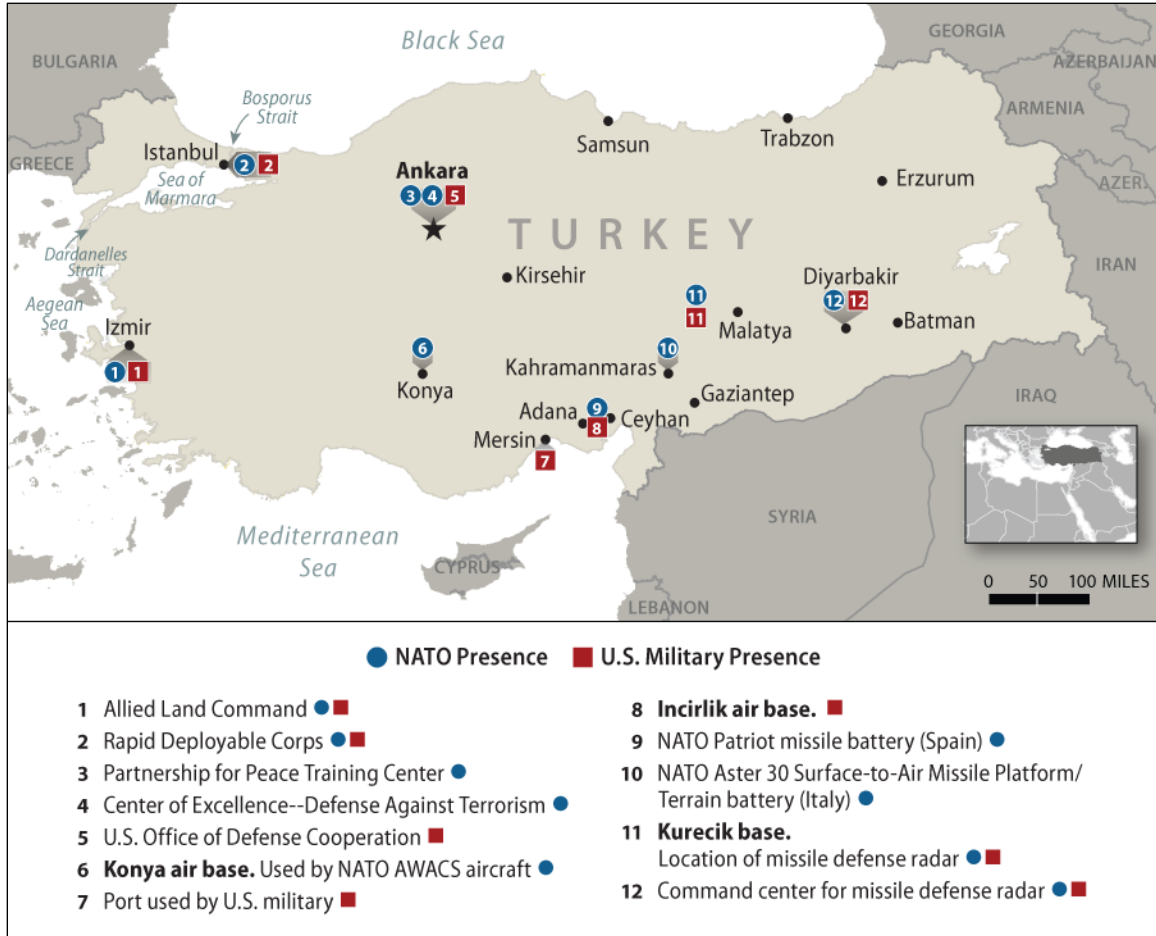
Black Sea
BULGARIA
GEORGIA
AZERBAIJAN
ARMENIA
AZER.
GREECE
Bosporus Strait
Istanbul 2 2
Sea of Marmara
Samsun
Trabzon
Erzurum
Ankara
3 4 5
TURKEY
Dardanelles Strait
Kirsehir
IRAN
Diyarbakir
12 12
11
11
Aegean Sea
Izmir
Malatya
Batman
1 1
6
Konya
10
Kahramanmaras
Gaziantep
IRAQ
Adana
9
8
Ceyhan
Mersin
7
SYRIA
Mediterranean Sea
CYPRUS
LEBANON
0 50 100 MILES

NATO Presence U.S. Military Presence

1 Allied Land Command
2 Rapid Deployable Corps
3 Partnership for Peace Training Center
4 Center of Excellence--Defense Against Terrorism
5 U.S. Office of Defense Cooperation
6 Konya air base. Used by NATO AWACS aircraft
7 Port used by U.S. military
8 Incirlik air base.
9 NATO Patriot missile battery (Spain)
10 NATO Aster 30 Surface-to-Air Missile Platform/ Terrain battery (Italy)
11 Kurecik base. Location of missile defense radar
12 Command center for missile defense radar